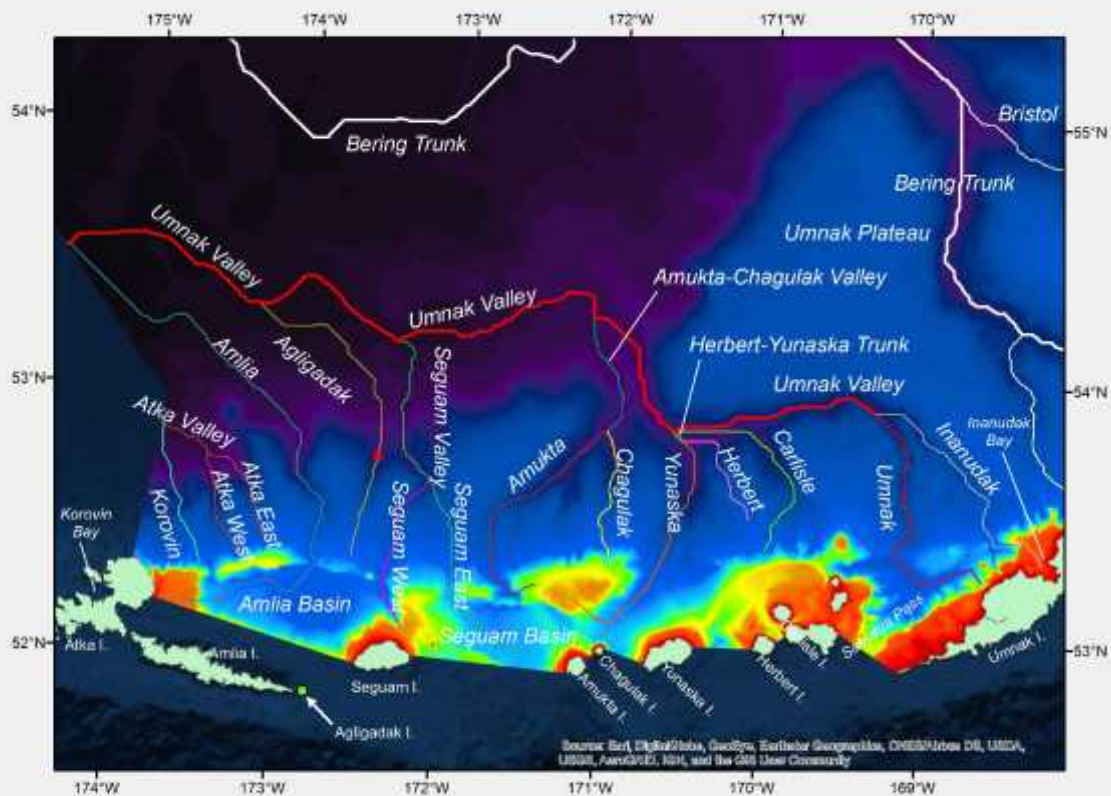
175°W 174°W 173°W 172°W 171°W 170°W

54°N

53°N

52°N

55°N

54°N

53°N

Bering Trunk

Bristol

Bering Trunk

Umnak Plateau

Umnak Valley

Umnak Valley

Amukta-Chagulak Valley

Herbert-Yunaska Trunk

Umnak Valley

Amlia

Agligadak

Seguam Valley

Atka Valley

Atka East

Atka West

Korovin

Seguam West

Seguam East

Amukta

Chagulak

Yunaska

Herbert

Carlisle

Umnak

Inanudak

Inanudak Bay

Korovin Bay

Amlia Basin

Seguam Basin

Samalga Pass

Atka I.

Amlia I.

Seguam I.

Agligadak I.

Amukta I.

Chagulak I.

Yunaska I.

Herbert I.

Carlisle I.

Umnak I.

Source: Esri, DigitalGlobe, GeoEye, Earthstar Geographics, CNES/Airbus DS, USDA, USGS, AeroGRID, IGN, and the GIS User Community

174°W 173°W 172°W 171°W 170°W 169°W